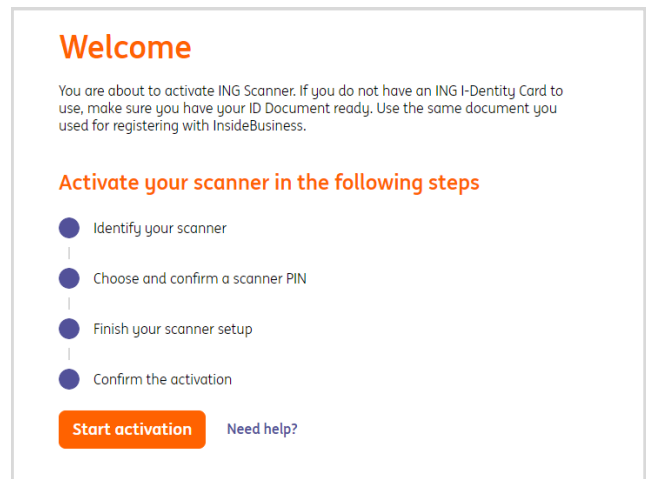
Welcome

You are about to activate ING Scanner. If you do not have an ING I-Dentity Card to use, make sure you have your ID Document ready. Use the same document you used for registering with InsideBusiness.

Activate your scanner in the following steps

Identify your scanner

Choose and confirm a scanner PIN

Finish your scanner setup

Confirm the activation

Start activation

Need help?